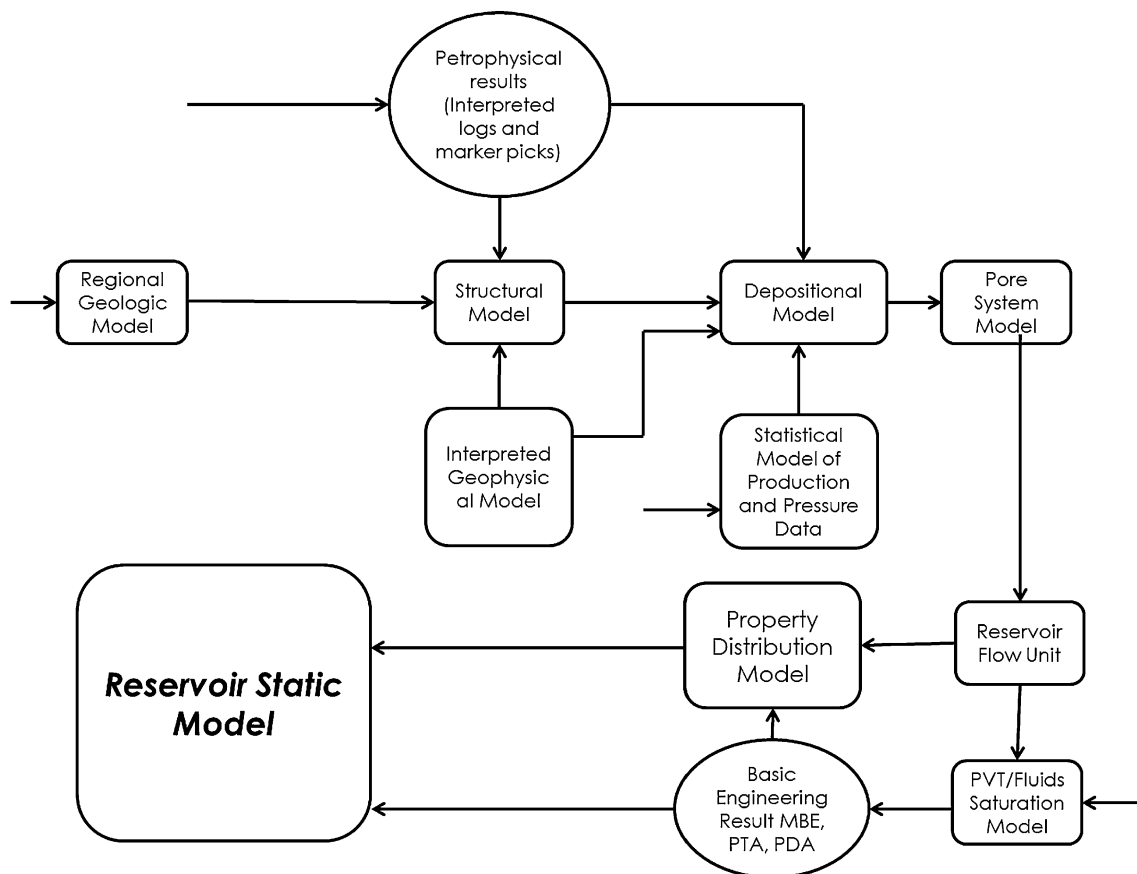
Petrophysical results (Interpreted logs and marker picks)

Regional Geologic Model

Structural Model

Depositional Model

Pore System Model

Interpreted Geophysic al Model

Statistical Model of Production and Pressure Data

Reservoir Static Model

Property Distribution Model

Reservoir Flow Unit

Basic Engineering Result MBE, PTA, PDA

PVT/Fluids Saturation Model